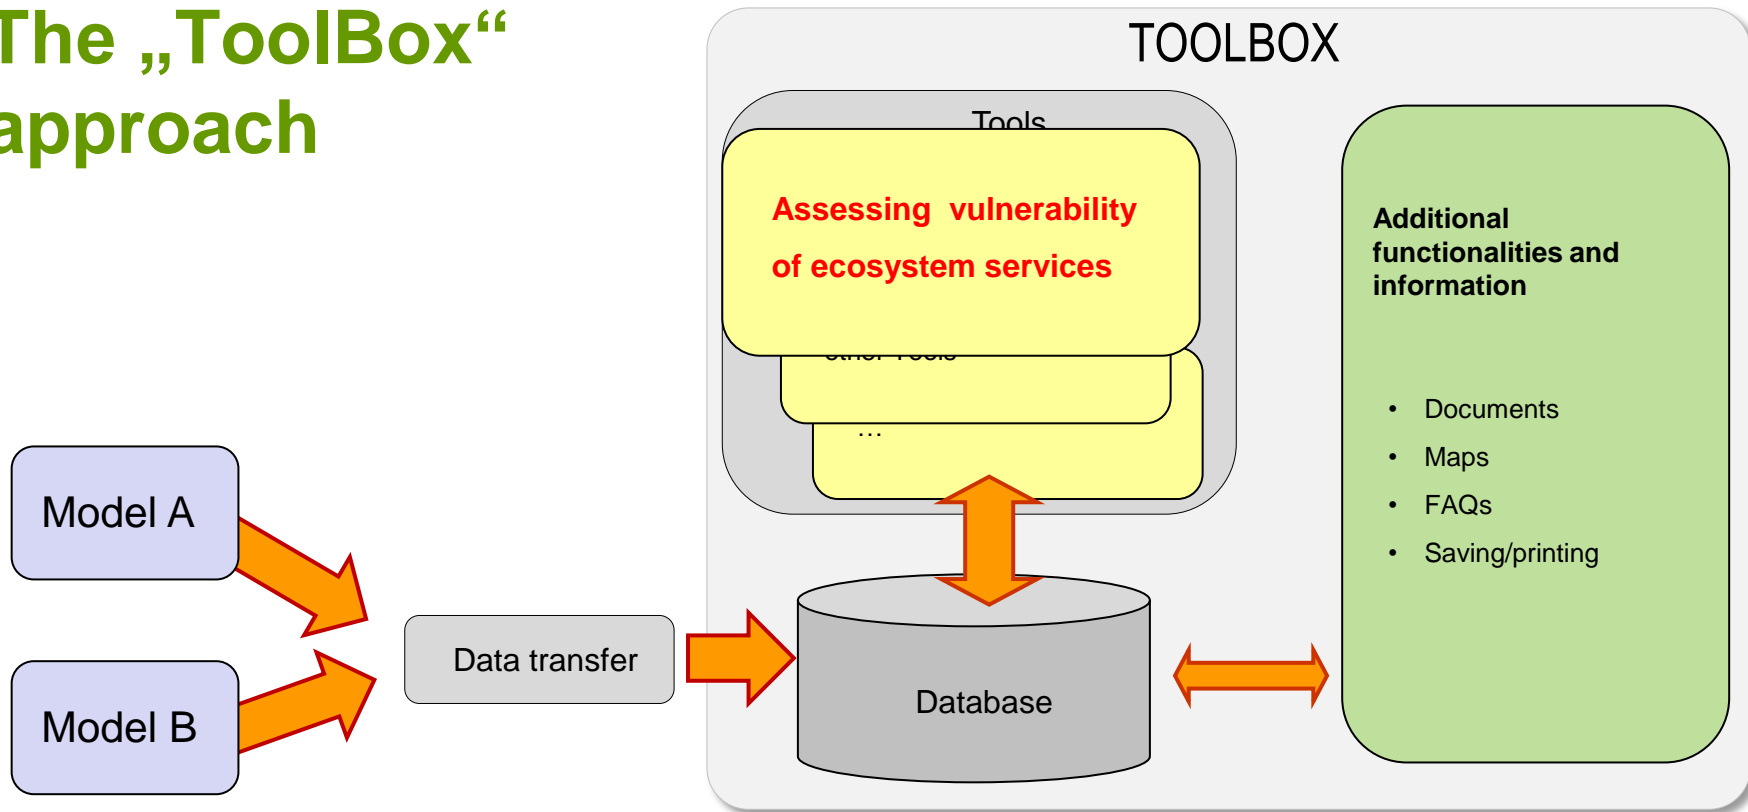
The „ToolBox“ approach

TOOLBOX

Tools

Assessing vulnerability of ecosystem services

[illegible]

…

Additional functionalities and information

- Documents
- Maps
- FAQs
- Saving/printing

Model A

Model B

Data transfer

Database